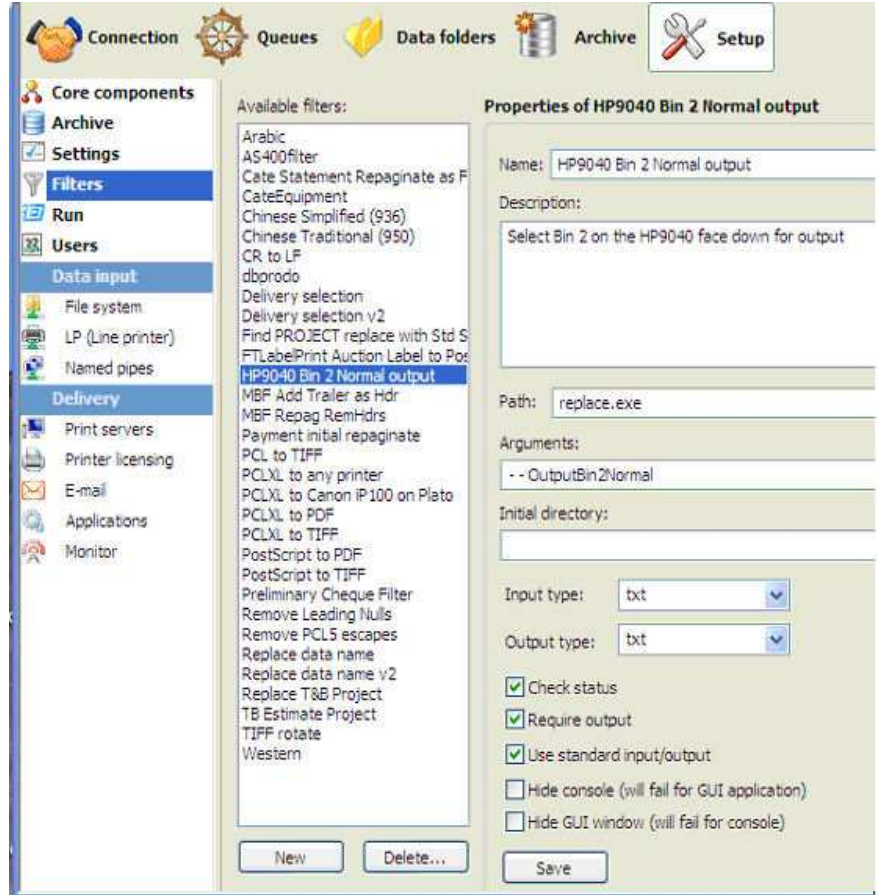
Connection Queues Data folders Archive Setup

Core components
Archive
Settings
Filters
Run
Users
Data input
File system
LP (Line printer)
Named pipes
Delivery
Print servers
Printer licensing
E-mail
Applications
Monitor

Available filters:
Arabic
AS400filter
Cate Statement Repaginate as F
CateEquipment
Chinese Simplified (936)
Chinese Traditional (950)
CR to LF
dbprodo
Delivery selection
Delivery selection v2
Find PROJECT replace with Std S
FTLabelPrint Auction Label to Pos
HP9040 Bin 2 Normal output
MBF Add Trailer as Hdr
MBF Repag RemHdrs
Payment initial repaginate
PCL to TIFF
PCLXL to any printer
PCLXL to Canon iP100 on Plato
PCLXL to PDF
PCLXL to TIFF
PostScript to PDF
PostScript to TIFF
Preliminary Cheque Filter
Remove Leading Nulls
Remove PCL5 escapes
Replace data name
Replace data name v2
Replace T&B Project
TB Estimate Project
TIFF rotate
Western

New Delete...

Properties of HP9040 Bin 2 Normal output

Name: HP9040 Bin 2 Normal output
Description:
Select Bin 2 on the HP9040 face down for output

Path: replace.exe
Arguments:
- - OutputBin2Normal
Initial directory:

Input type: txt
Output type: txt

Check status
Require output
Use standard input/output
Hide console (will fail for GUI application)
Hide GUI window (will fail for console)

Save